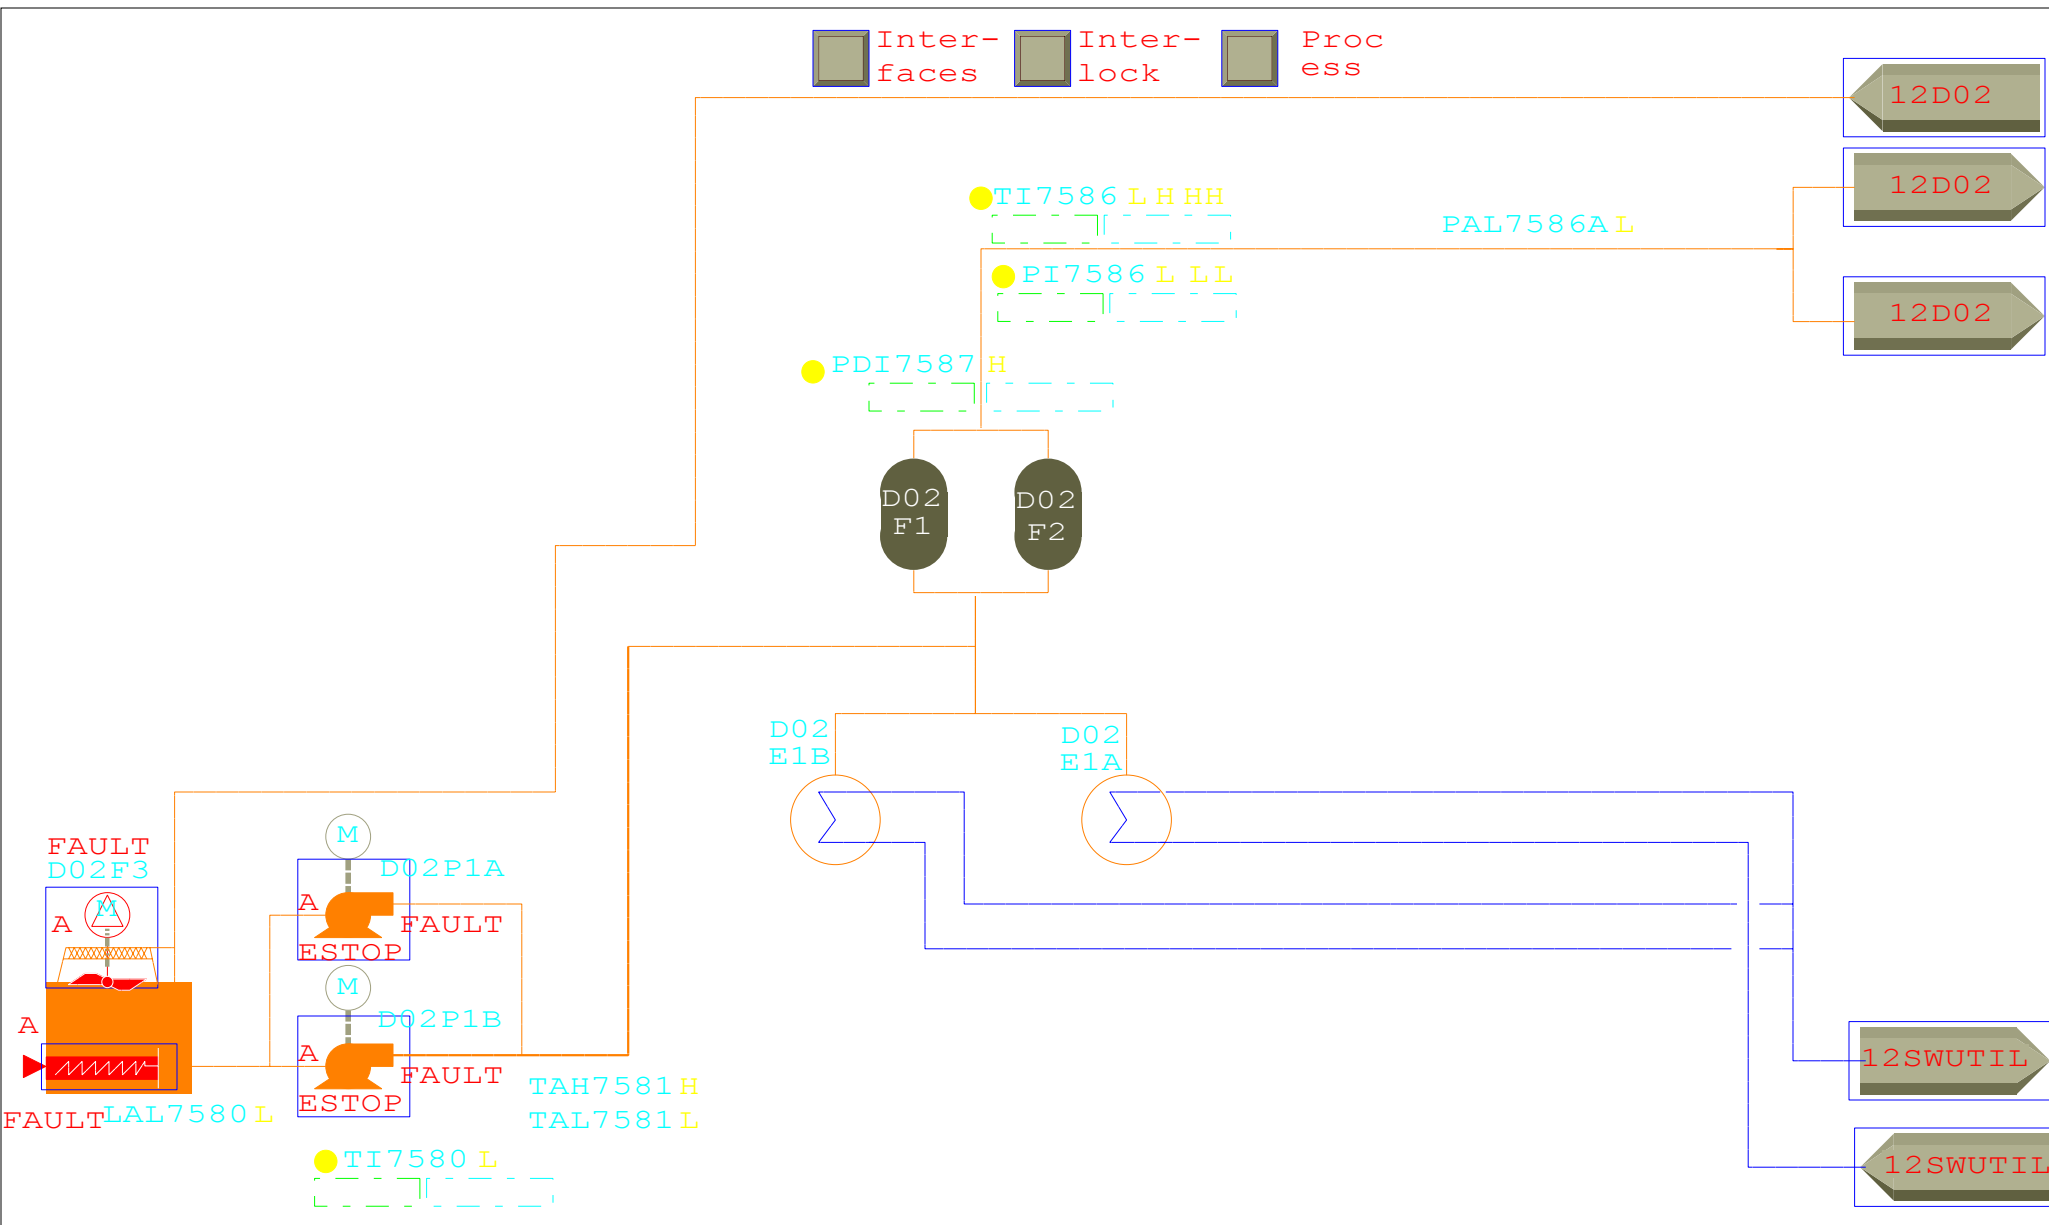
Interfaces Interlock Process

12D02

12D02

12D02

TI7586 L H HH

PAL7586A L

PI7586 L LL

PDI7587 H

D02 F1

D02 F2

D02 E1B

D02 E1A

FAULT
D02F3

A

M

D02P1A

A

FAULT

ESTOP

M

D02P1B

A

A

FAULT

ESTOP

FAULT LAL7580 L

TAH7581 H

TAL7581 L

TI7580 L

12SWUTIL

12SWUTIL